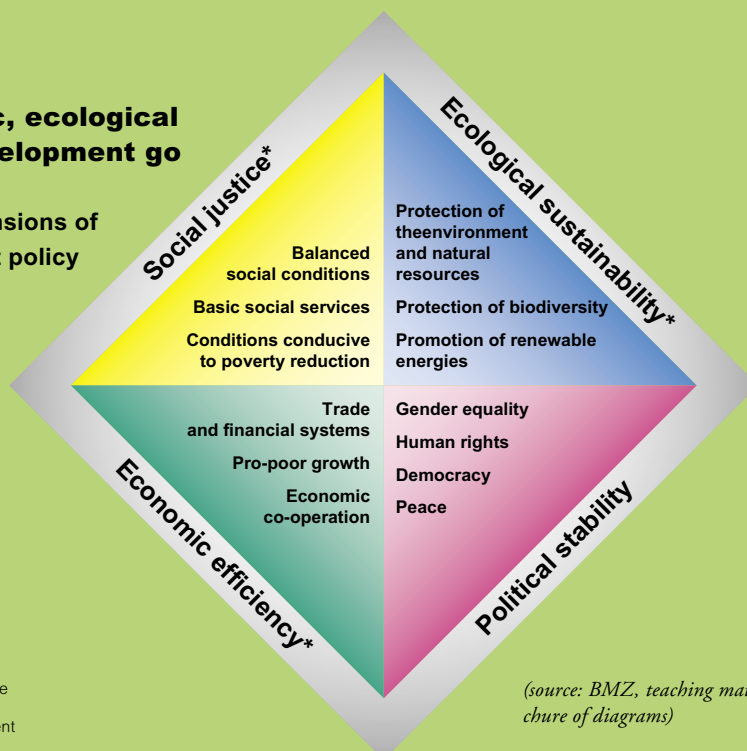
c, ecological
elopment go

nsions of
policy

Social justice*

Balanced social conditions

Basic social services

Conditions conducive to poverty reduction

Ecological sustainability*

Protection of theenvironment and natural resources

Protection of biodiversity

Promotion of renewable energies

Trade and financial systems

Pro-poor growth

Economic co-operation

Economic efficiency*

Gender equality

Human rights

Democracy

Peace

Political stability

e

ent

(source: BMZ, teaching ma
chure of diagrams)